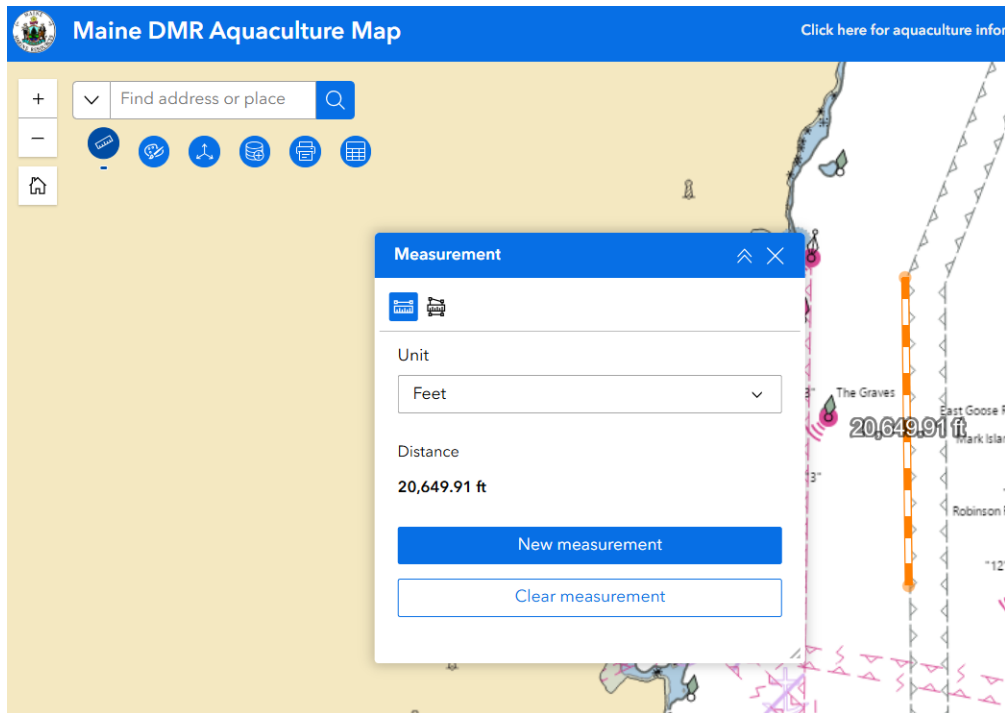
Maine DMR Aquaculture Map

Click here for aquaculture infor

+

−

Find address or place

Measurement

Unit

Feet

Distance

20,649.91 ft

New measurement

Clear measurement

The Graves

20,649.91 ft

East Goose R

Mark Islan

Robinson R

"3"

"3"

"12"